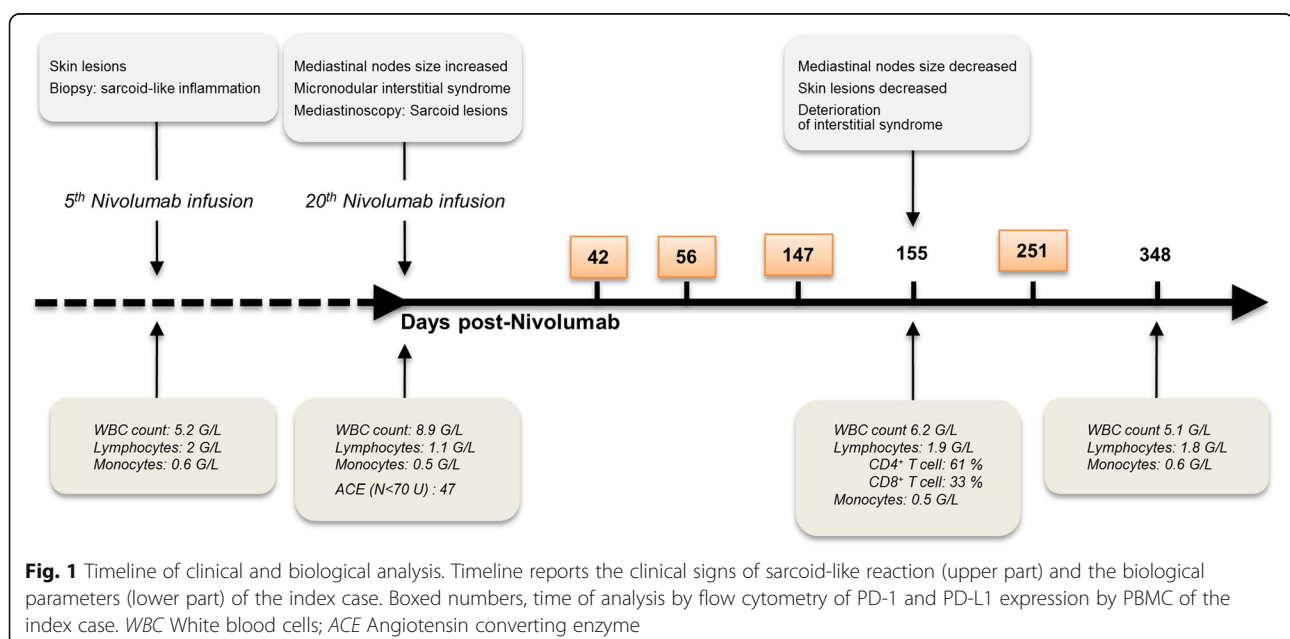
Skin lesions
Biopsy: sarcoid-like inflammation

Mediastinal nodes size increased
Micronodular interstitial syndrome
Mediastinoscopy: Sarcoid lesions

Mediastinal nodes size decreased
Skin lesions decreased
Deterioration of interstitial syndrome

$5^{th}$ Nivolumab infusion

$20^{th}$ Nivolumab infusion

42 56 147 155 251 348

Days post-Nivolumab

WBC count: 5.2 G/L
Lymphocytes: 2 G/L
Monocytes: 0.6 G/L

WBC count: 8.9 G/L
Lymphocytes: 1.1 G/L
Monocytes: 0.5 G/L
ACE (N<70 U) : 47

WBC count 6.2 G/L
Lymphocytes: 1.9 G/L
$CD4^{+}$ T cell: 61 %
$CD8^{+}$ T cell: 33 %
Monocytes: 0.5 G/L

WBC count 5.1 G/L
Lymphocytes: 1.8 G/L
Monocytes: 0.6 G/L

Fig. 1 Timeline of clinical and biological analysis. Timeline reports the clinical signs of sarcoid-like reaction (upper part) and the biological parameters (lower part) of the index case. Boxed numbers, time of analysis by flow cytometry of PD-1 and PD-L1 expression by PBMC of the index case. WBC White blood cells; ACE Angiotensin converting enzyme